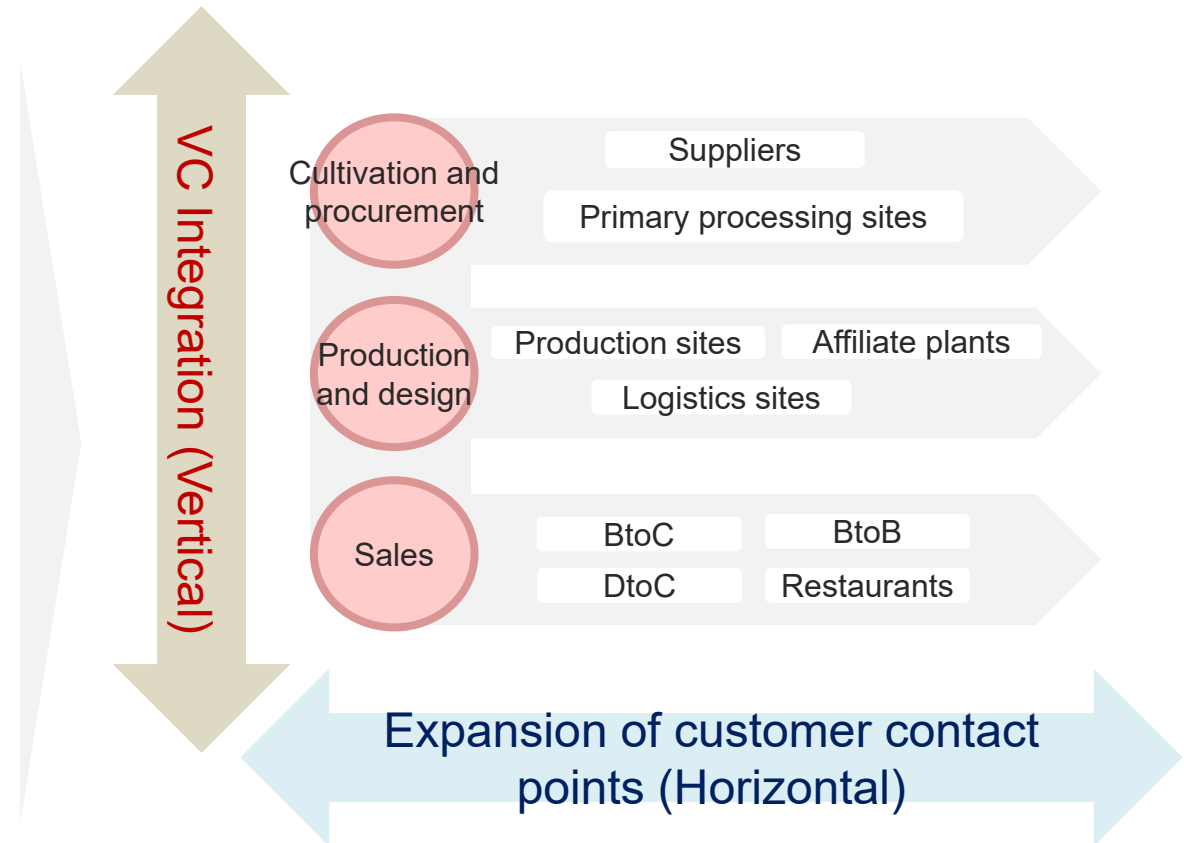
VC Integration (Vertical)

Cultivation and procurement

Suppliers

Primary processing sites

Production and design

Production sites

Affiliate plants

Logistics sites

Sales

BtoC

BtoB

DtoC

Restaurants

Expansion of customer contact points (Horizontal)